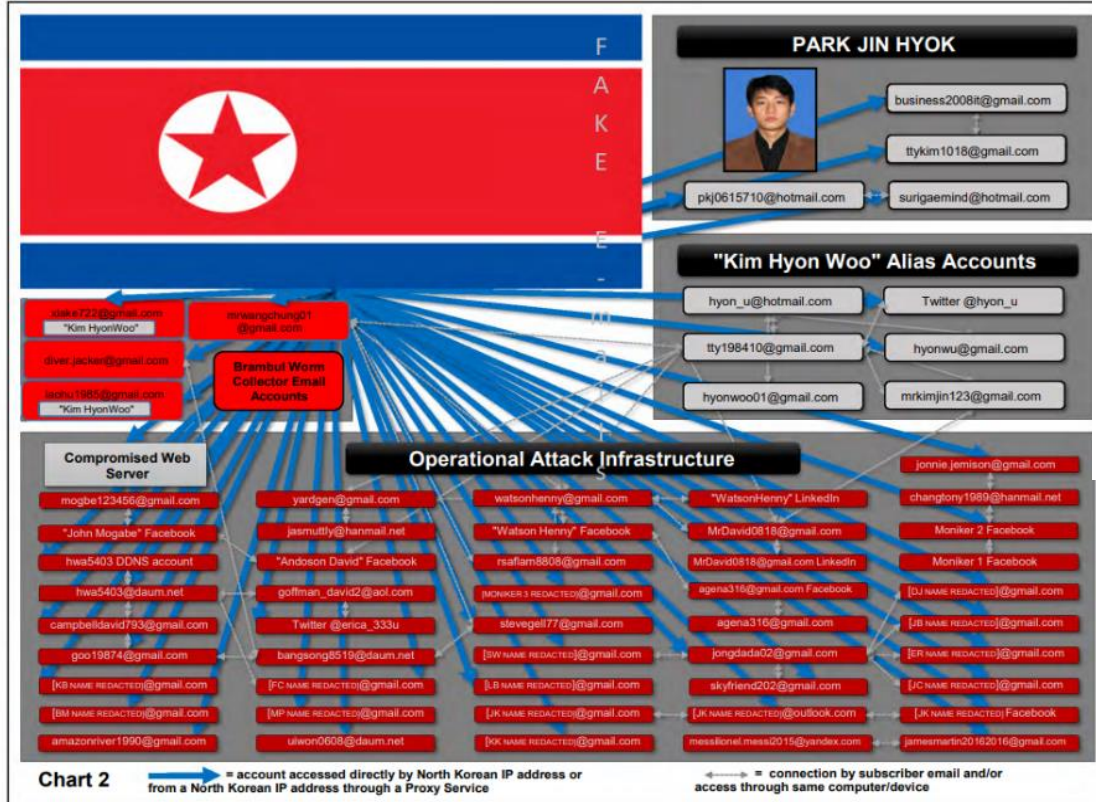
F A K E E - m a i l s

PARK JIN HYOK

business2008it@gmail.com

ttykim1018@gmail.com

pkj0615710@hotmail.com

surigaemind@hotmail.com

"Kim Hyon Woo" Alias Accounts

hyon_u@hotmail.com

Twitter @hyon_u

tty198410@gmail.com

hyonwu@gmail.com

hyonwoo01@gmail.com

mrkimjin123@gmail.com

dake722@gmail.com
"Kim HyonWoo"

mrwangchung01@gmail.com

diver.jacker@gmail.com

laohu1985@gmail.com
"Kim HyonWoo"

Brambul Worm Collector Email Accounts

Compromised Web Server

Operational Attack Infrastructure

jonnie.jemison@gmail.com

changtony1989@hanmail.net

Moniker 2 Facebook

Moniker 1 Facebook

mogbe123456@gmail.com

"John Mogabe" Facebook

hwa5403 DDNS account

hwa5403@daum.net

campbelldavid793@gmail.com

goo19874@gmail.com

[KB NAME REDACTED]@gmail.com

[BM NAME REDACTED]@gmail.com

amazonriver1990@gmail.com

yardgen@gmail.com

jasmuttly@hanmail.net

"Andoson David" Facebook

goffman_david2@aol.com

Twitter @erica_333u

bangsong8519@daum.net

[FC NAME REDACTED]@gmail.com

[MP NAME REDACTED]@gmail.com

uiwon0608@daum.net

watsonhenny@gmail.com

"Watson Henny" Facebook

rsaflam8808@gmail.com

[MONIKER 3 REDACTED]@gmail.com

stevegell77@gmail.com

[SW NAME REDACTED]@gmail.com

[LB NAME REDACTED]@gmail.com

[JK NAME REDACTED]@gmail.com

[KK NAME REDACTED]@gmail.com

"WatsonHenny" LinkedIn

MrDavid0818@gmail.com

MrDavid0818@gmail.com LinkedIn

agena316@gmail.com Facebook

agena316@gmail.com

jongdada02@gmail.com

skyfriend202@gmail.com

[JK NAME REDACTED]@outlook.com

messilionel.messi2015@yandex.com

[DJ NAME REDACTED]@gmail.com

[JB NAME REDACTED]@gmail.com

[ER NAME REDACTED]@gmail.com

[JC NAME REDACTED]@gmail.com

[JK NAME REDACTED] Facebook

jamesmartin20162016@gmail.com

Chart 2 = account accessed directly by North Korean IP address or from a North Korean IP address through a Proxy Service

= connection by subscriber email and/or access through same computer/device